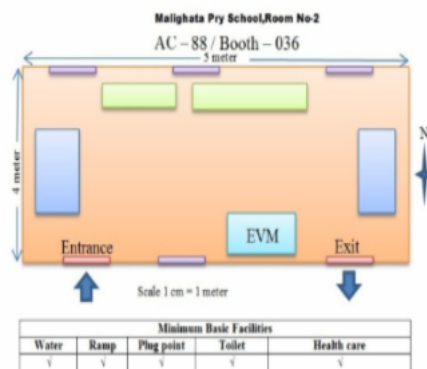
Malighata Pry School,Room No-2

AC – 88 / Booth – 036

5 meter

4 meter

N

EVM

Entrance

Exit

Scale 1 cm = 1 meter

| Minimum Basic Facilities | | | | |
|---|---|---|---|---|
| Water | Ramp | Plug point | Toilet | Health care |
| √ | √ | √ | √ | √ |